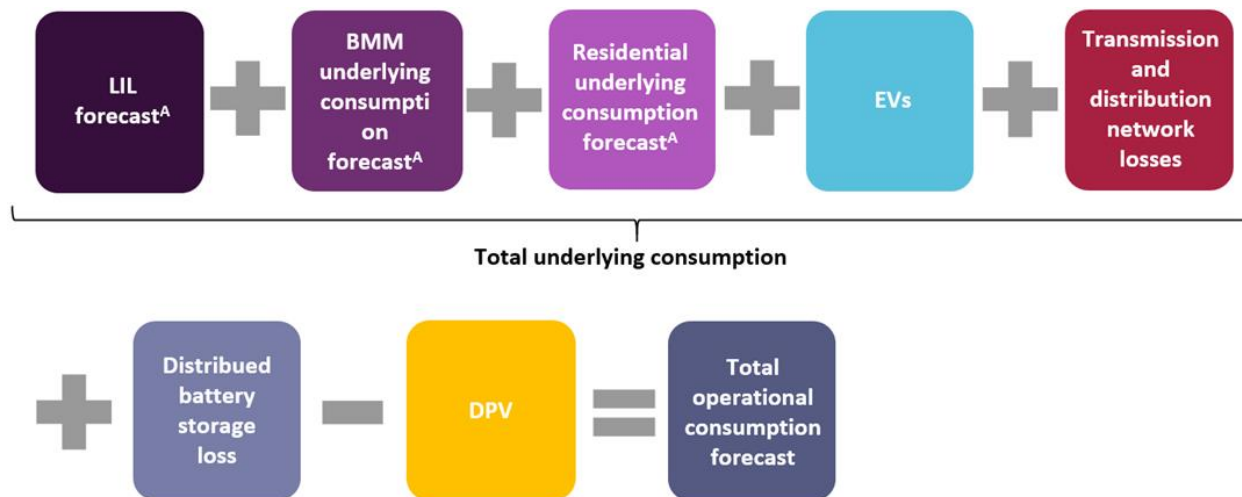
LIL forecast$^{A}$

BMM underlying consumpti on forecast$^{A}$

Residential underlying consumption forecast$^{A}$

EVs

Transmission and distribution network losses

Total underlying consumption

Distribued battery storage loss

DPV

Total operational consumption forecast